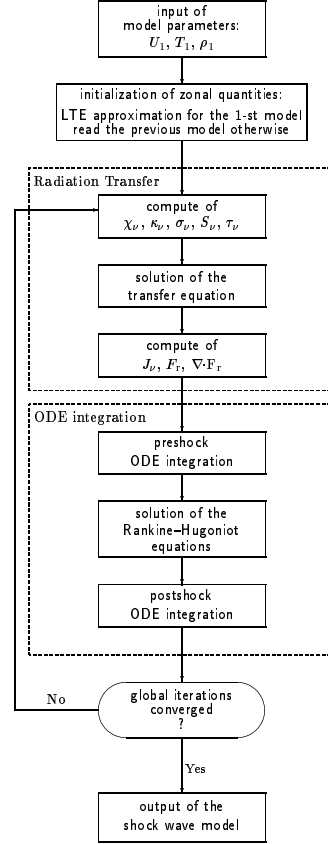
input of
model parameters:
$U_1$, $T_1$, $\rho_1$

initialization of zonal quantities:
LTE approximation for the 1-st model
read the previous model otherwise

Radiation Transfer

compute of
$\chi_\nu$, $\kappa_\nu$, $\sigma_\nu$, $S_\nu$, $\tau_\nu$

solution of the
transfer equation

compute of
$J_\nu$, $F_r$, $\nabla \cdot F_r$

ODE integration

preshock
ODE integration

solution of the
Rankine–Hugoniot
equations

postshock
ODE integration

No

global iterations
converged
?

Yes

output of the
shock wave model